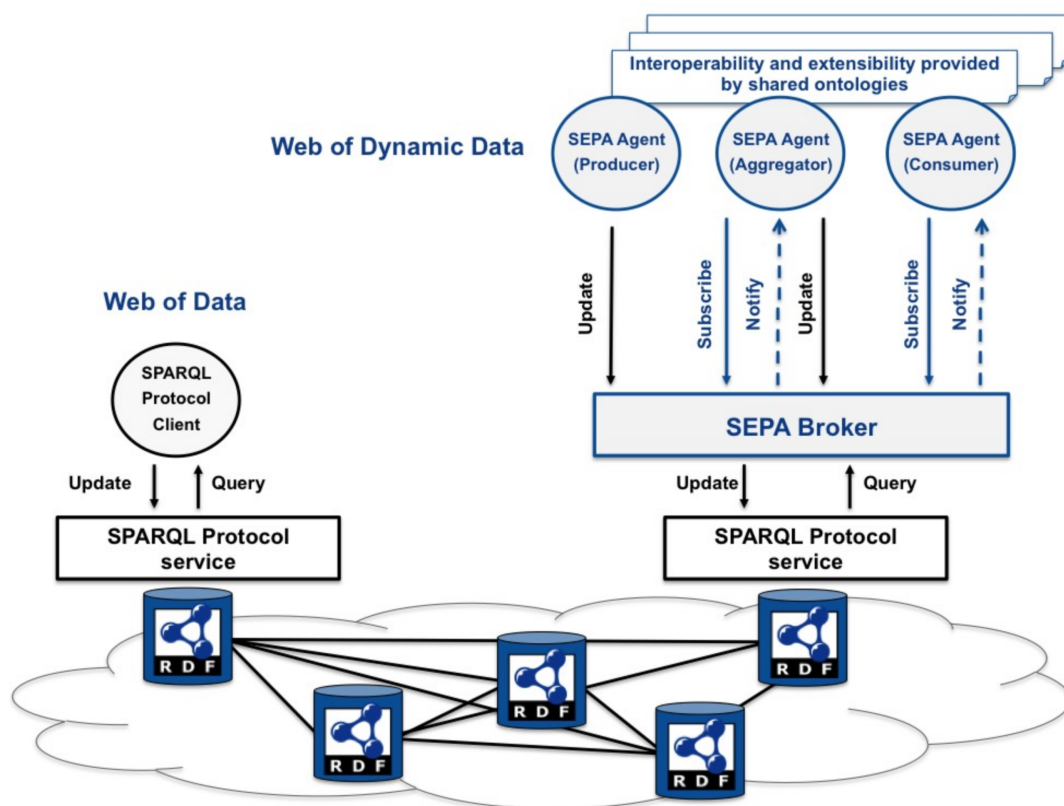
Interoperability and extensibility provided by shared ontologies

Web of Dynamic Data

SEPA Agent (Producer)

SEPA Agent (Aggregator)

SEPA Agent (Consumer)

Update

Subscribe

Notify

Update

Subscribe

Notify

SEPA Broker

Update

Query

SPARQL Protocol service

Web of Data

SPARQL Protocol Client

Update

Query

SPARQL Protocol service

R D F

R D F

R D F

R D F

R D F